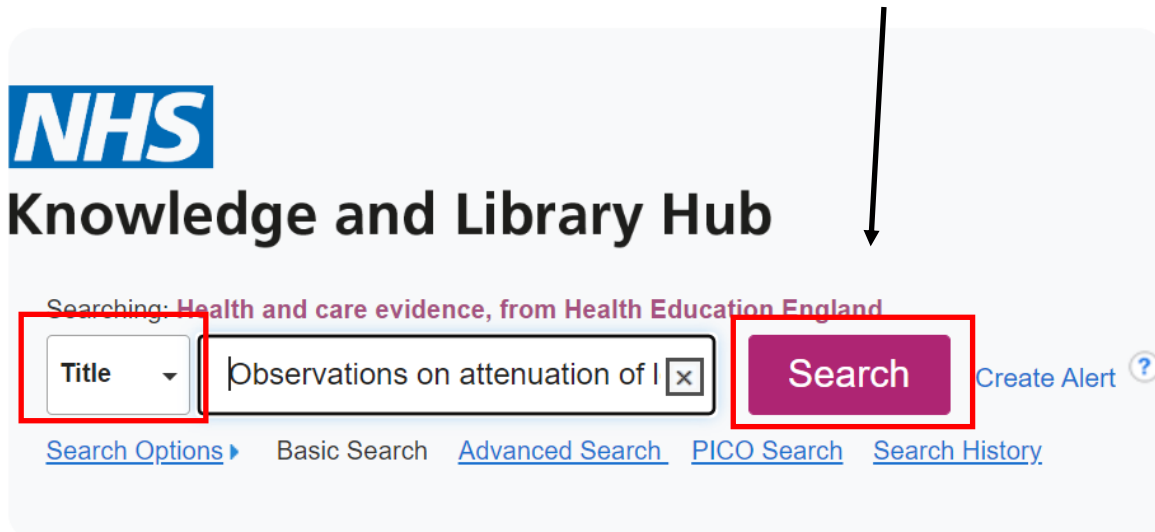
NHS

Knowledge and Library Hub

Searching: Health and care evidence, from Health Education England

Title

Observations on attenuation of l

×

Search

Create Alert

?

Search Options

Basic Search

Advanced Search

PICO Search

Search History